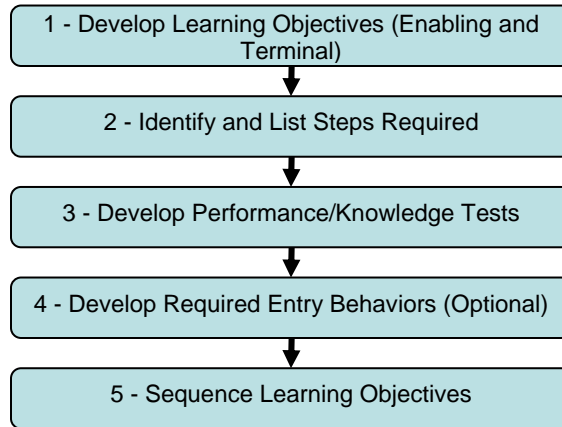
1 - Develop Learning Objectives (Enabling and Terminal)

2 - Identify and List Steps Required

3 - Develop Performance/Knowledge Tests

4 - Develop Required Entry Behaviors (Optional)

5 - Sequence Learning Objectives